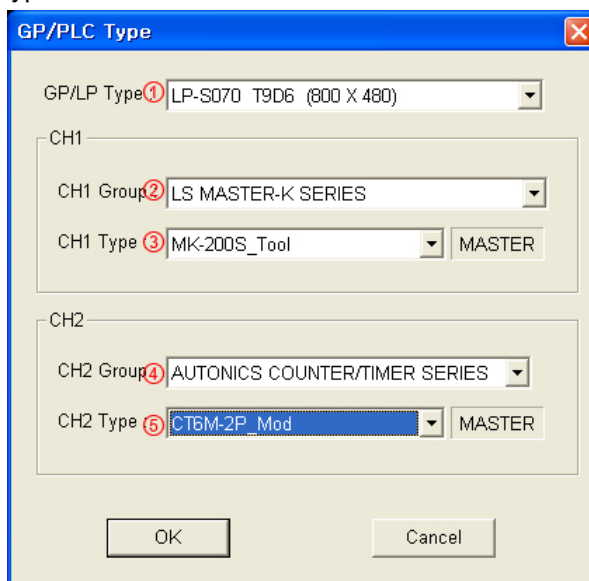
GP/PLC Type

GP/LP Type ① LP-S070 T9D6 (800 X 480)

CH1

CH1 Group ② LS MASTER-K SERIES

CH1 Type ③ MK-200S_Tool MASTER

CH2

CH2 Group ④ AUTONICS COUNTER/TIMER SERIES

CH2 Type ⑤ CT6M-2P_Mod MASTER

OK

Cancel